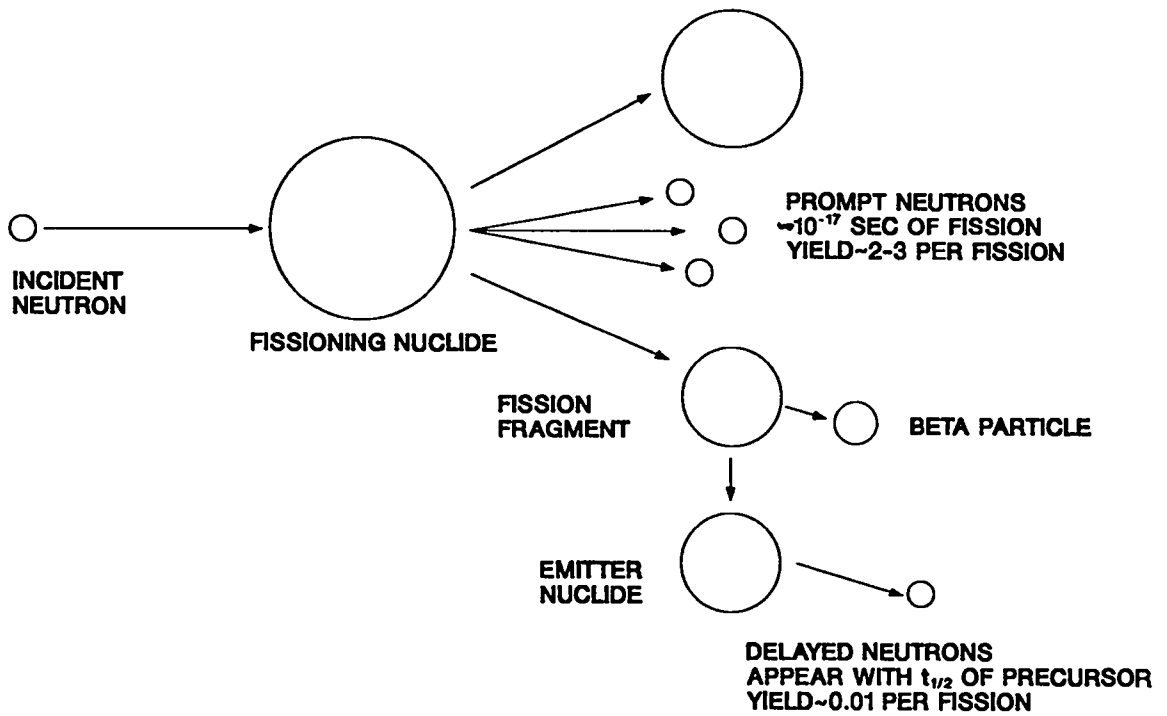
INCIDENT NEUTRON

FISSIONING NUCLIDE

PROMPT NEUTRONS
$\sim 10^{-17}$ SEC OF FISSION
YIELD~2-3 PER FISSION

FISSION FRAGMENT

BETA PARTICLE

EMITTER NUCLIDE

DELAYED NEUTRONS
APPEAR WITH $t_{1/2}$ OF PRECURSOR
YIELD~0.01 PER FISSION